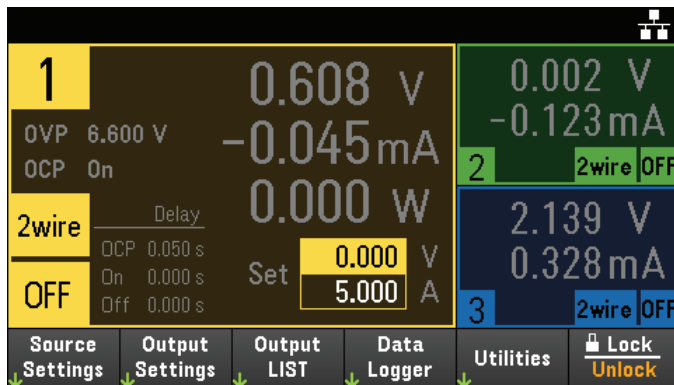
1

OVP 6.600 V
OCP On

2wire

OFF

Delay
OCP 0.050 s
On 0.000 s
Off 0.000 s

0.608 V
−0.045 mA
0.000 W

Set 0.000 V
5.000 A

0.002 V
−0.123 mA
2 2wire OFF

2.139 V
0.328 mA
3 2wire OFF

Source Settings | Output Settings | Output LIST | Data Logger | Utilities | Lock Unlock